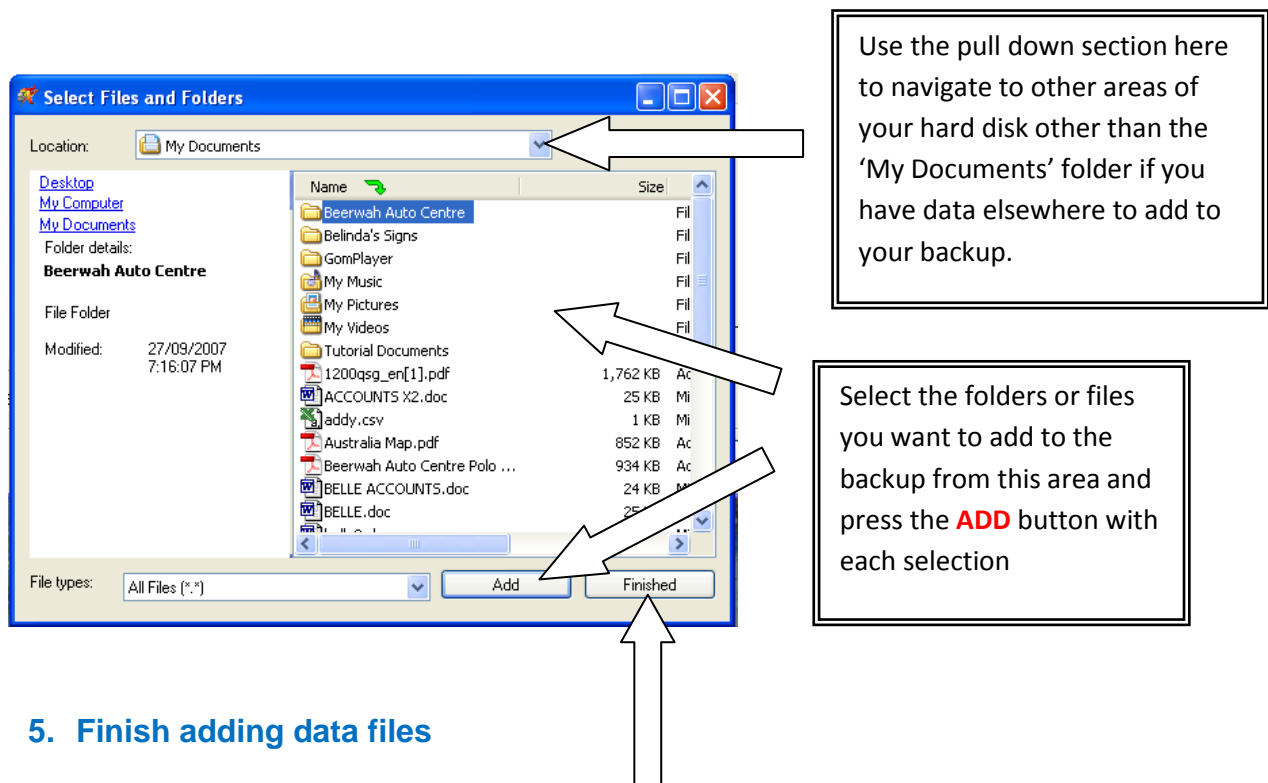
Select Files and Folders

Location: My Documents

Desktop
My Computer
My Documents
Folder details:
Beerwah Auto Centre

File Folder

Modified: 27/09/2007 7:16:07 PM

| Name | Size | |
|---|---|---|
| Beerwah Auto Centre | | Fil |
| Belinda's Signs | | Fil |
| GomPlayer | | Fil |
| My Music | | Fil |
| My Pictures | | Fil |
| My Videos | | Fil |
| Tutorial Documents | | |
| 1200qsg_en[1].pdf | 1,762 KB | Ac |
| ACCOUNTS X2.doc | 25 KB | Mi |
| addy.csv | 1 KB | Mi |
| Australia Map.pdf | 852 KB | Ac |
| Beerwah Auto Centre Polo ... | 934 KB | Ac |
| BELLE ACCOUNTS.doc | 24 KB | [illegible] |
| BELLE.doc | 25 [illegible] | |

File types: All Files (*.*)

Add

Finished

Use the pull down section here to navigate to other areas of your hard disk other than the 'My Documents' folder if you have data elsewhere to add to your backup.

Select the folders or files you want to add to the backup from this area and press the ADD button with each selection

5. Finish adding data files